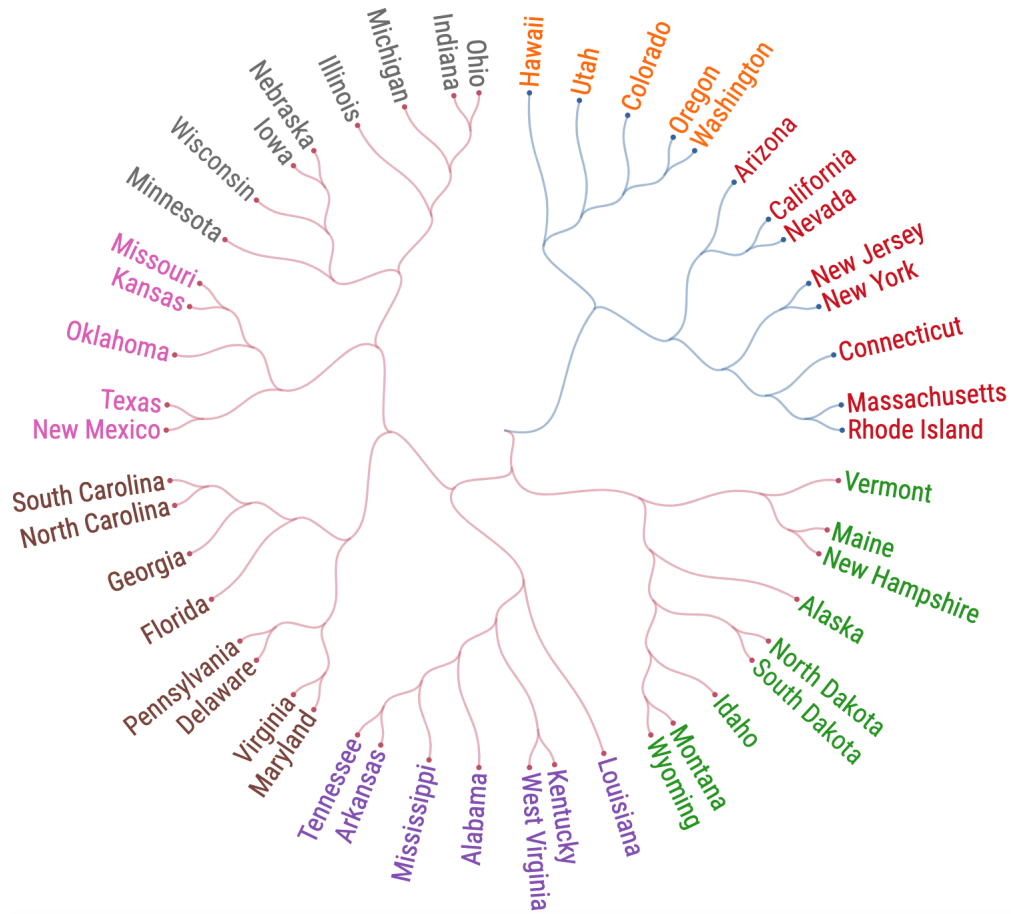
Hawaii
Utah
Colorado
Oregon
Washington
Arizona
California
Nevada
New Jersey
New York
Connecticut
Massachusetts
Rhode Island
Vermont
Maine
New Hampshire
Alaska
North Dakota
South Dakota
Idaho
Montana
Wyoming
Louisiana
Kentucky
West Virginia
Alabama
Mississippi
Arkansas
Tennessee
Maryland
Virginia
Delaware
Pennsylvania
Florida
Georgia
North Carolina
South Carolina
New Mexico
Texas
Oklahoma
Kansas
Missouri
Minnesota
Wisconsin
Iowa
Nebraska
Illinois
Michigan
Indiana
Ohio